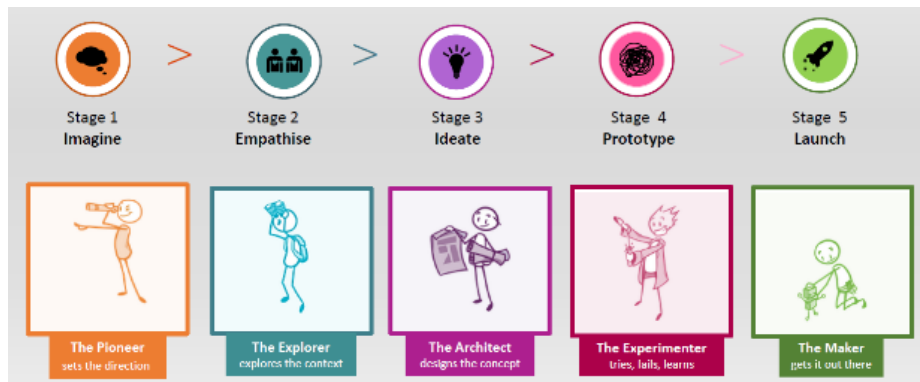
>

>

>

>

Stage 1
Imagine

Stage 2
Empathise

Stage 3
Ideate

Stage 4
Prototype

Stage 5
Launch

The Pioneer
sets the direction

The Explorer
explores the context

The Architect
designs the concept

The Experimenter
tries, fails, learns

The Maker
gets it out there